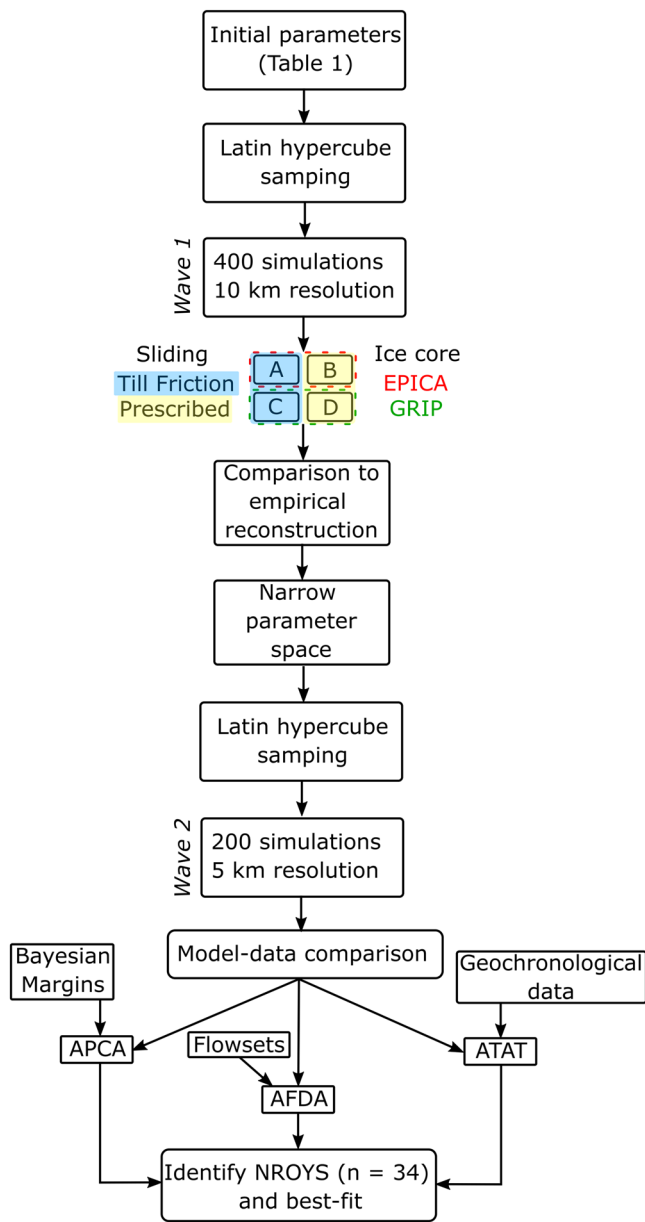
Initial parameters (Table 1)

Latin hypercube samping

Wave 1

400 simulations
10 km resolution

Sliding
Till Friction
Prescribed

A
B
C
D

Ice core
EPICA
GRIP

Comparison to empirical reconstruction

Narrow parameter space

Latin hypercube samping

Wave 2

200 simulations
5 km resolution

Model-data comparison

Bayesian Margins

Geochronological data

APCA

Flowsets

ATAT

AFDA

Identify NROYS (n = 34) and best-fit